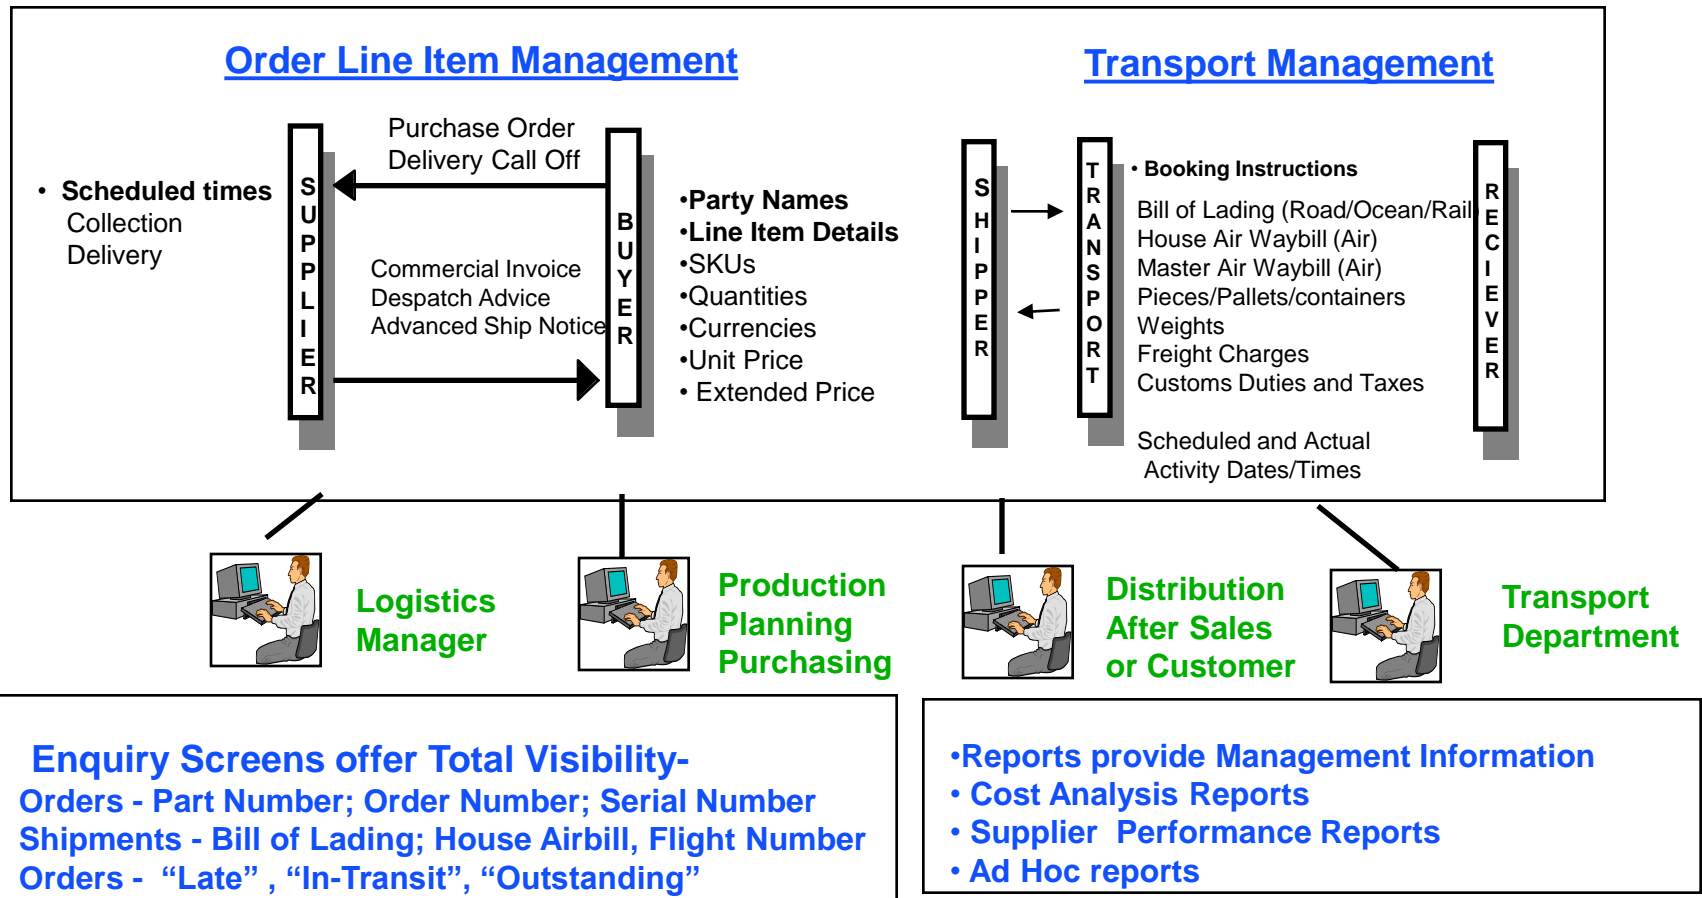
Order Line Item Management

Transport Management

• Scheduled times
Collection
Delivery

SUPPLIER

Purchase Order
Delivery Call Off

Commercial Invoice
Despatch Advice
Advanced Ship Notice

BUYER

•Party Names
•Line Item Details
•SKUs
•Quantities
•Currencies
•Unit Price
• Extended Price

SHIPPER

TRANSPORT

• Booking Instructions
Bill of Lading (Road/Ocean/Rail
House Air Waybill (Air)
Master Air Waybill (Air)
Pieces/Pallets/containers
Weights
Freight Charges
Customs Duties and Taxes

Scheduled and Actual
Activity Dates/Times

RECIEVER

Logistics
Manager

Production
Planning
Purchasing

Distribution
After Sales
or Customer

Transport
Department

Enquiry Screens offer Total Visibility-
Orders - Part Number; Order Number; Serial Number
Shipments - Bill of Lading; House Airbill, Flight Number
Orders - "Late" , "In-Transit", "Outstanding"

•Reports provide Management Information
• Cost Analysis Reports
• Supplier Performance Reports
• Ad Hoc reports